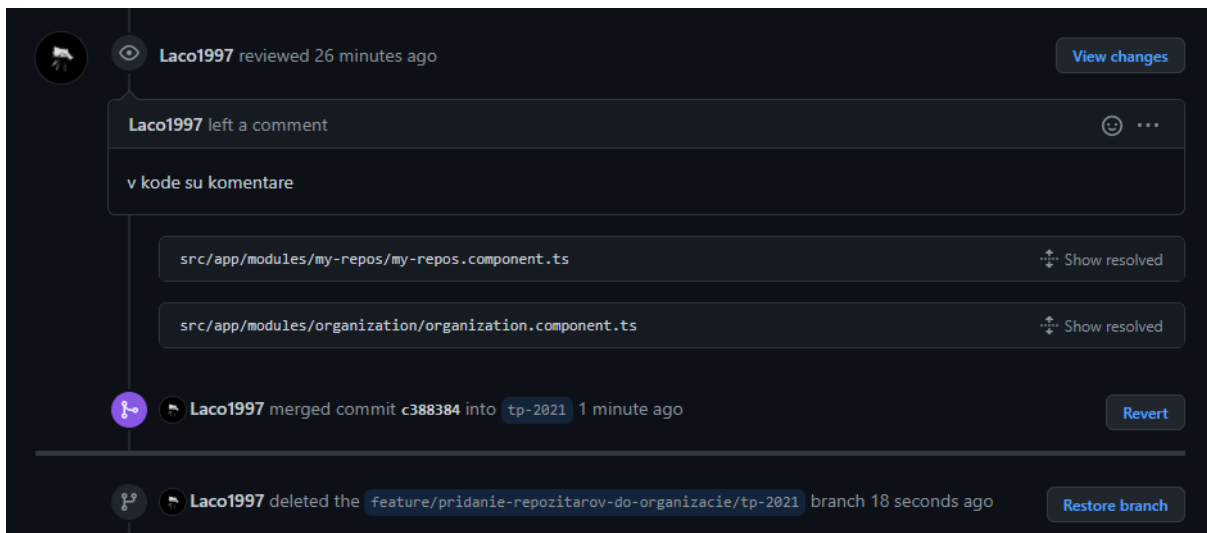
Laco1997 reviewed 26 minutes ago

View changes

Laco1997 left a comment

v kode su komentare

src/app/modules/my-repos/my-repos.component.ts

Show resolved

src/app/modules/organization/organization.component.ts

Show resolved

Laco1997 merged commit c388384 into tp-2021 1 minute ago

Revert

Laco1997 deleted the feature/pridanie-repozitarov-do-organizacie/tp-2021 branch 18 seconds ago

Restore branch